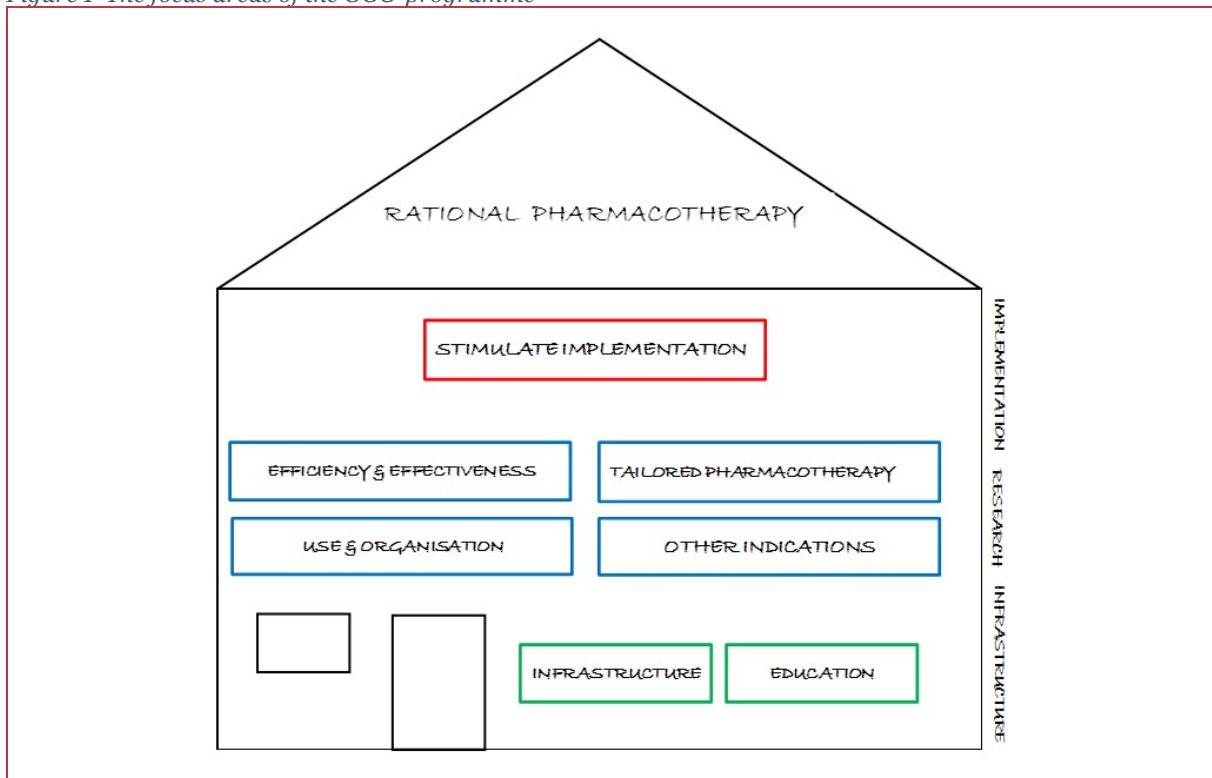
Figure 1 The focus areas of the GGG programme

RATIONAL PHARMACOTHERAPY

STIMULATE IMPLEMENTATION

EFFICIENCY & EFFECTIVENESS

TAILORED PHARMACOTHERAPY

USE & ORGANISATION

OTHER INDICATIONS

INFRASTRUCTURE

EDUCATION

IMPLEMENTATION RESEARCH INFRASTRUCTURE